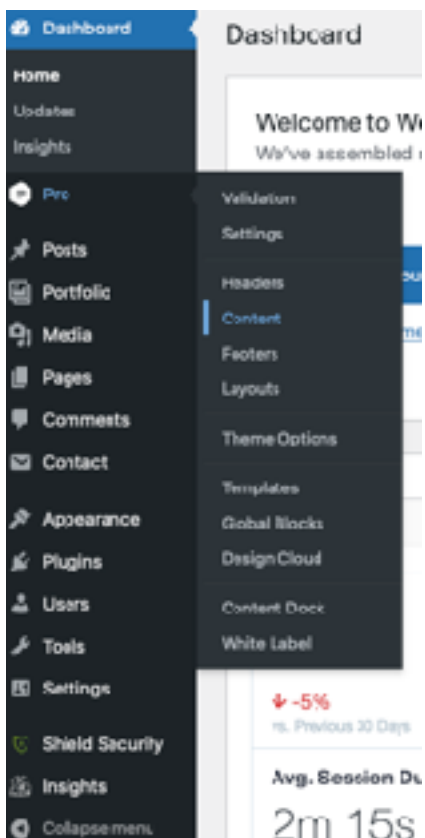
Dashboard
Home
Updates
Insights
Pro
Posts
Portfolio
Media
Pages
Comments
Contact
Appearance
Plugins
Users
Tools
Settings
Shield Security
Insights
Collapse menu

Validation
Settings
Headers
Content
Footers
Layouts
Theme Options
Templates
Global Blocks
Design Cloud
Content Docs
White Label

Dashboard
Welcome to W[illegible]
We've assembled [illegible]
-5%
vs. Previous 30 Days
Avg. Session Du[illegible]
2m 15s